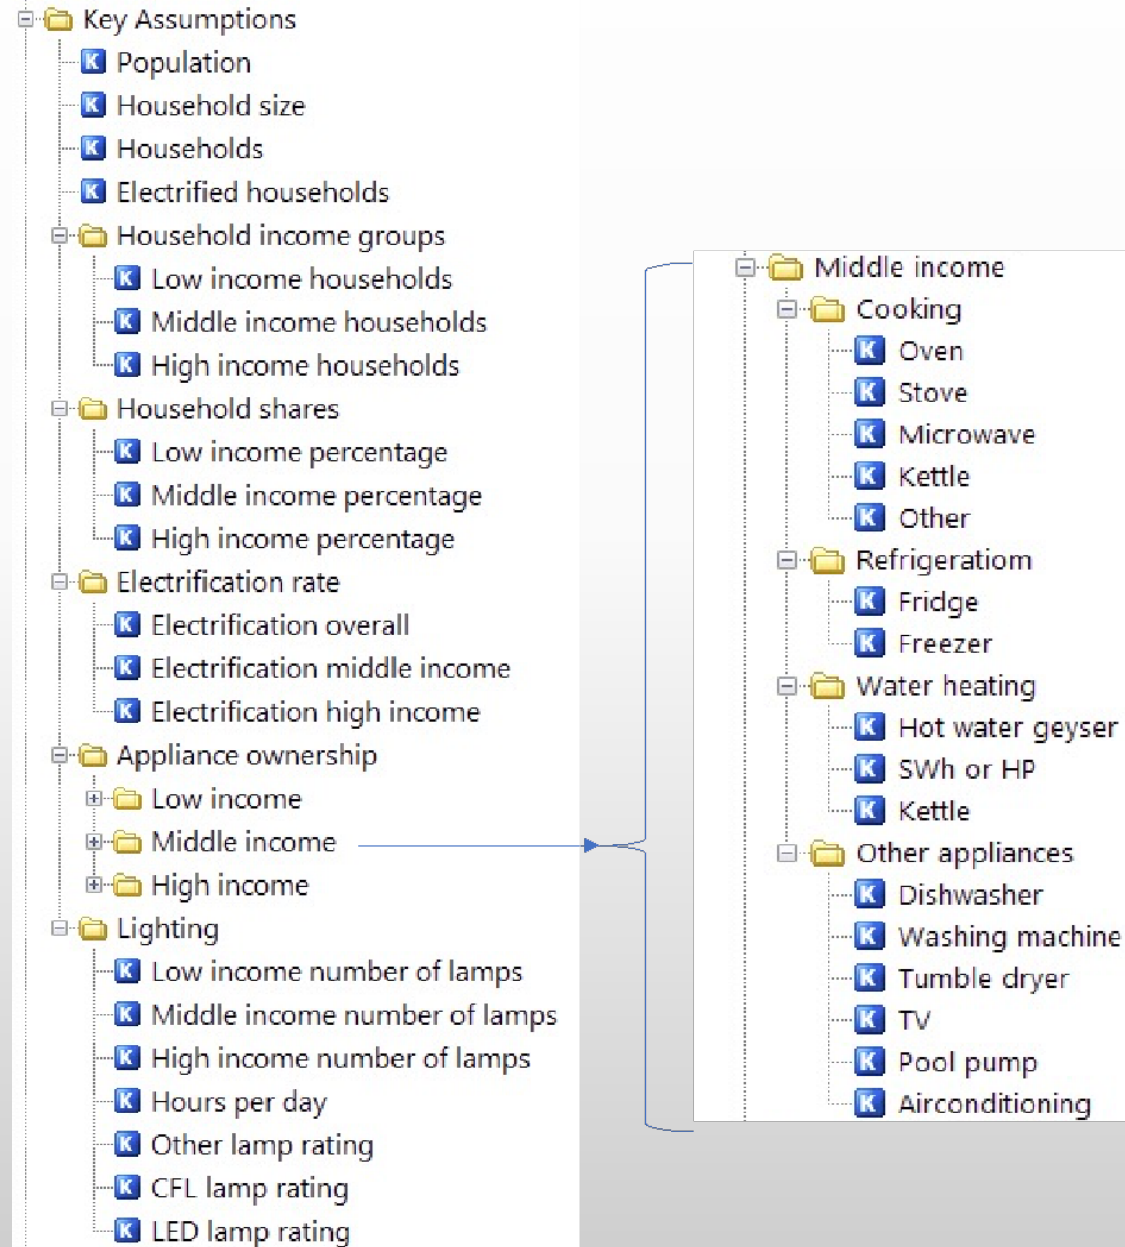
Key Assumptions
K Population
K Household size
K Households
K Electrified households
Household income groups
K Low income households
K Middle income households
K High income households
Household shares
K Low income percentage
K Middle income percentage
K High income percentage
Electrification rate
K Electrification overall
K Electrification middle income
K Electrification high income
Appliance ownership
Low income
Middle income
High income
Lighting
K Low income number of lamps
K Middle income number of lamps
K High income number of lamps
K Hours per day
K Other lamp rating
K CFL lamp rating
K LED lamp rating

Middle income
Cooking
K Oven
K Stove
K Microwave
K Kettle
K Other
Refrigeratiom
K Fridge
K Freezer
Water heating
K Hot water geyser
K SWh or HP
K Kettle
Other appliances
K Dishwasher
K Washing machine
K Tumble dryer
K TV
K Pool pump
K Airconditioning